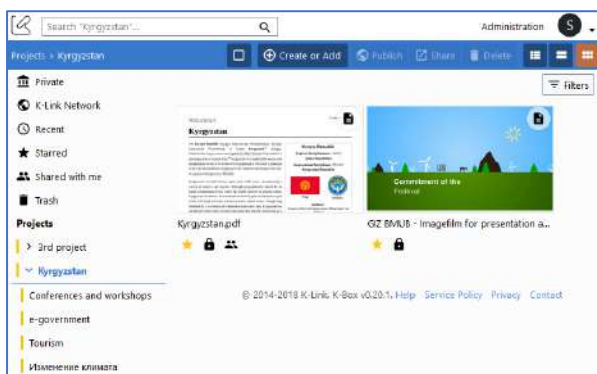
Search "Kyrgyzstan"...

Administration S

Projects › Kyrgyzstan

Create or Add

Publish

Share

Delete

Filters

Private

K-Link Network

Recent

Starred

Shared with me

Trash

Projects

3rd project

Kyrgyzstan

Conferences and workshops

e-government

Tourism

Изменение климата

Kyrgyzstan

Government of the Federal

Kyrgyzstan.pdf

GIZ BMUB - Imagefilm for presentation a...

© 2014-2018 K-Link. K-Box v0.20.1. Help Service Policy Privacy Contact